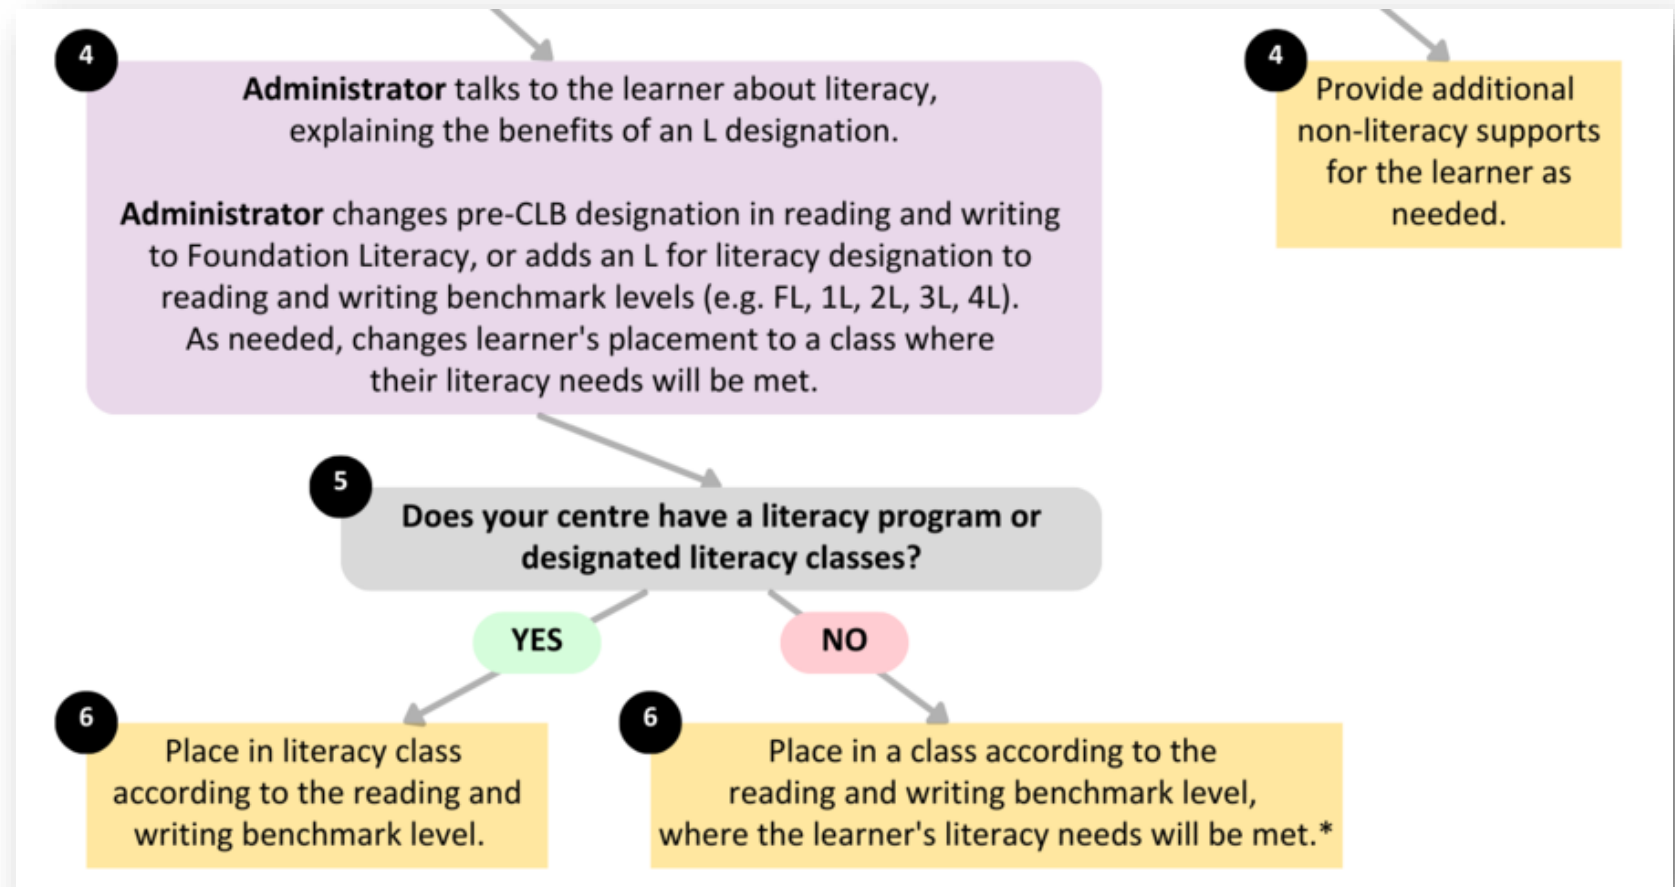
4

Administrator talks to the learner about literacy, explaining the benefits of an L designation.

Administrator changes pre-CLB designation in reading and writing to Foundation Literacy, or adds an L for literacy designation to reading and writing benchmark levels (e.g. FL, 1L, 2L, 3L, 4L). As needed, changes learner's placement to a class where their literacy needs will be met.

4

Provide additional non-literacy supports for the learner as needed.

5

Does your centre have a literacy program or designated literacy classes?

YES

NO

6

Place in literacy class according to the reading and writing benchmark level.

6

Place in a class according to the reading and writing benchmark level, where the learner's literacy needs will be met.*